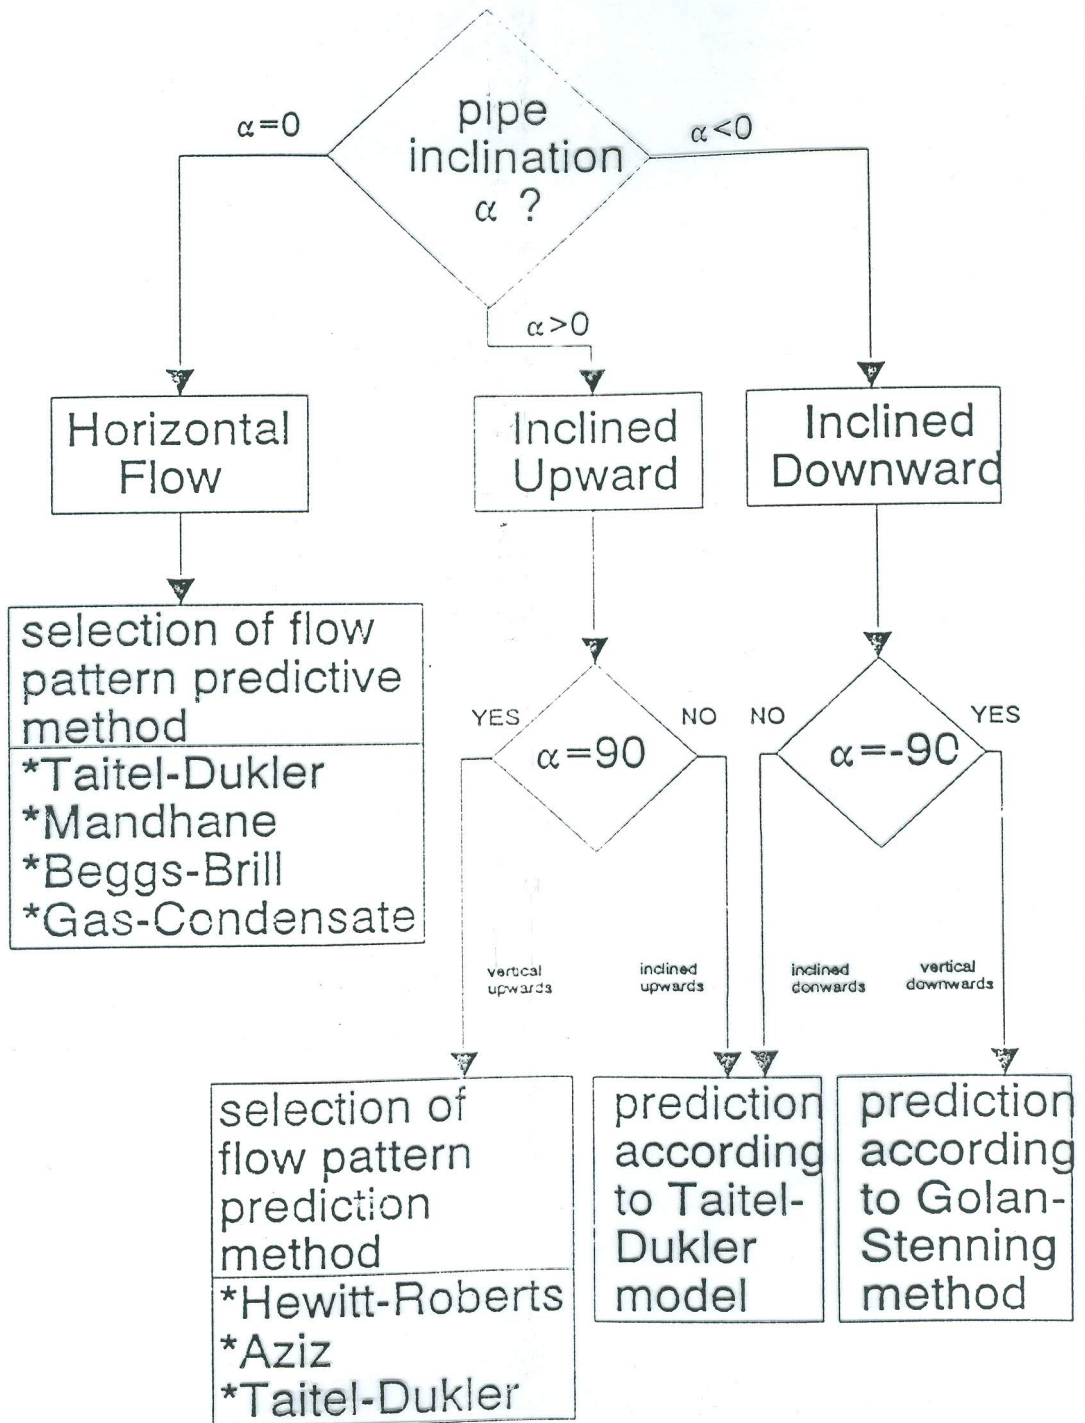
pipe inclination $\alpha$ ?

$\alpha=0$

$\alpha<0$

$\alpha>0$

Horizontal Flow

Inclined Upward

Inclined Downward

selection of flow pattern predictive method

*Taitel-Dukler
*Mandhane
*Beggs-Brill
*Gas-Condensate

YES

$\alpha=90$

NO

NO

$\alpha=-90$

YES

vertical upwards

inclined upwards

inclined donwards

vertical downwards

selection of flow pattern prediction method

*Hewitt-Roberts
*Aziz
*Taitel-Dukler

prediction according to Taitel-Dukler model

prediction according to Golan-Stenning method